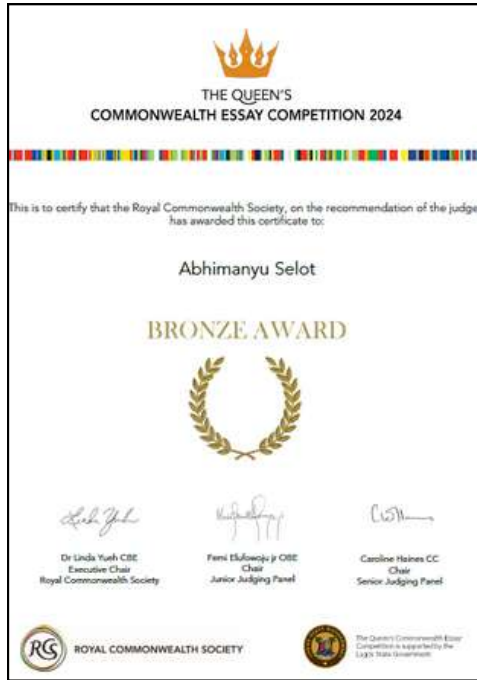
THE QUEEN'S
COMMONWEALTH ESSAY COMPETITION 2024

This is to certify that the Royal Commonwealth Society, on the recommendation of the judge has awarded this certificate to:

Abhimanyu Selot

BRONZE AWARD

Dr Linda Yueh CBE
Executive Chair
Royal Commonwealth Society

Femi Elufowoju jr OBE
Chair
Junior Judging Panel

Caroline Haines CC
Chair
Senior Judging Panel

RCS ROYAL COMMONWEALTH SOCIETY

The Queen's Commonwealth Essay Competition is supported by the Lagos State Government